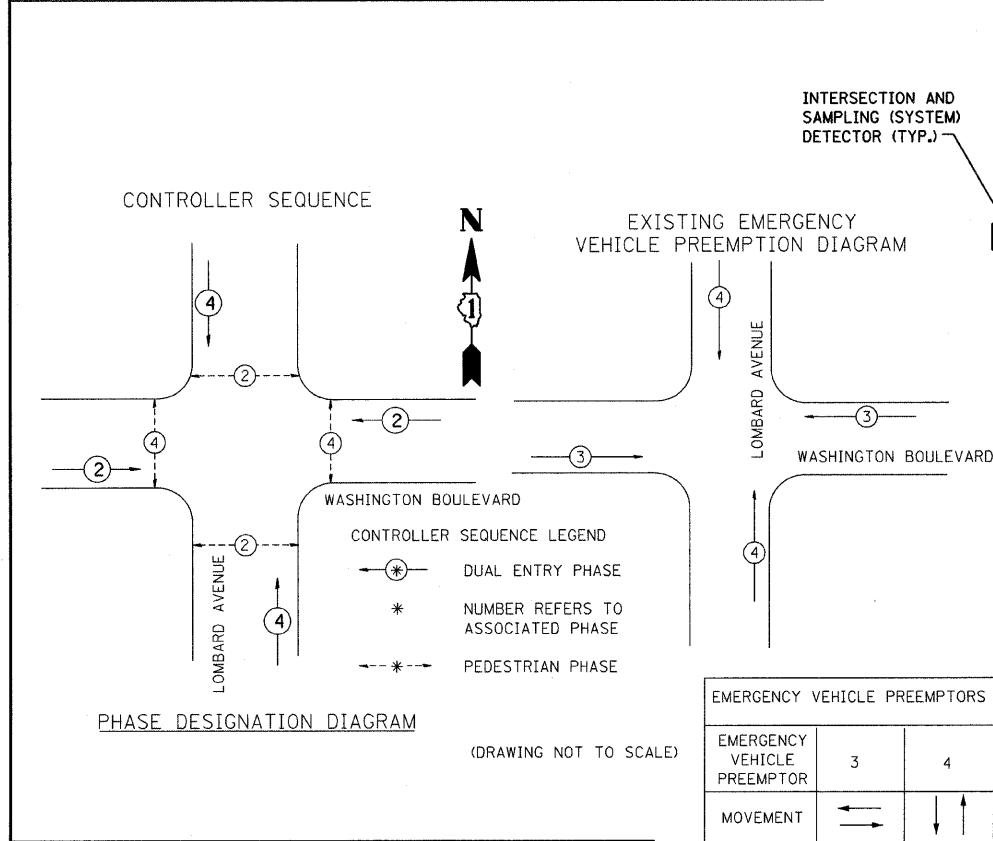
INTERSECTION AND SAMPLING (SYSTEM) DETECTOR (TYP.)

CONTROLLER SEQUENCE

N

1

EXISTING EMERGENCY VEHICLE PREEMPTION DIAGRAM

4

2

2

4

4

2

WASHINGTON BOULEVARD

2

LOMBARD AVENUE

4

4

LOMBARD AVENUE

3

3

WASHINGTON BOULEVARD

4

CONTROLLER SEQUENCE LEGEND

DUAL ENTRY PHASE

NUMBER REFERS TO ASSOCIATED PHASE

PEDESTRIAN PHASE

PHASE DESIGNATION DIAGRAM

(DRAWING NOT TO SCALE)

| EMERGENCY VEHICLE PREEMPTORS | | |
|---|---|---|
| EMERGENCY VEHICLE PREEMPTOR | 3 | 4 |
| MOVEMENT | | |